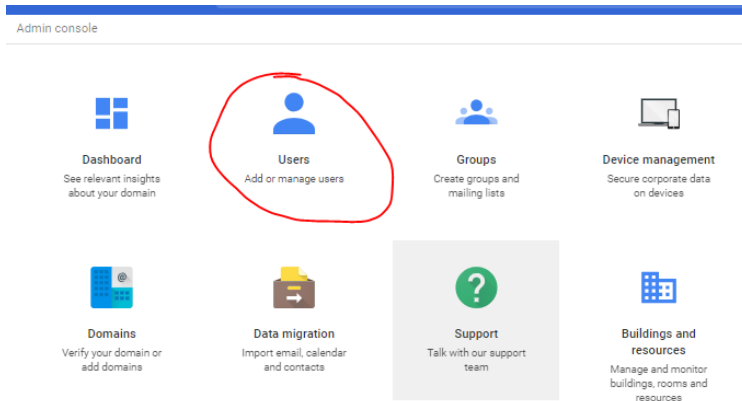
Admin console

Dashboard
See relevant insights about your domain

Users
Add or manage users

Groups
Create groups and mailing lists

Device management
Secure corporate data on devices

Domains
Verify your domain or add domains

Data migration
Import email, calendar and contacts

Support
Talk with our support team

Buildings and resources
Manage and monitor buildings, rooms and resources